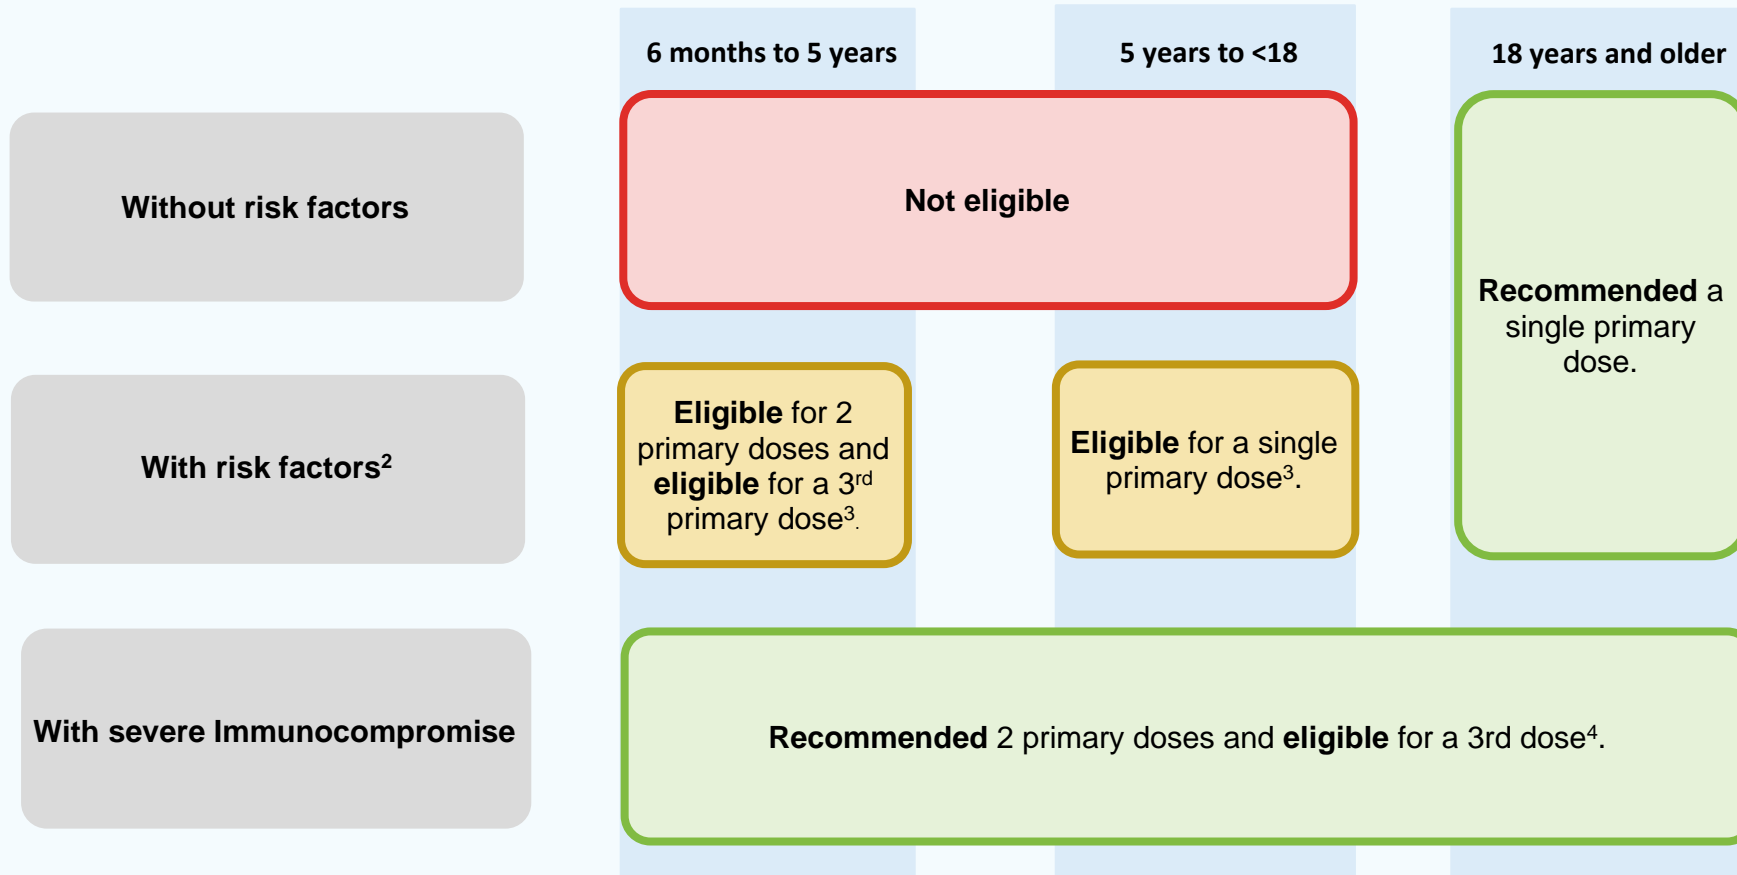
6 months to 5 years

5 years to <18

18 years and older

Without risk factors

Not eligible

Recommended a single primary dose.

With risk factors$^2$

Eligible for 2 primary doses and eligible for a 3$^{rd}$ primary dose$^3$.

Eligible for a single primary dose$^3$.

With severe Immunocompromise

Recommended 2 primary doses and eligible for a 3rd dose$^4$.